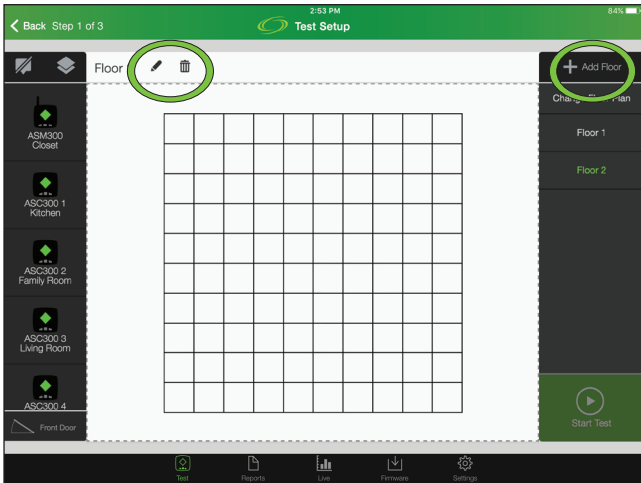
Back Step 1 of 3

2:53 PM

Test Setup

84%

Floor

Add Floor

Chang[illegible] Plan

Floor 1

Floor 2

ASM300
Closet

ASC300 1
Kitchen

ASC300 2
Family Room

ASC300 3
Living Room

ASC300 4

Front Door

Start Test

Test

Reports

Live

Firmware

Settings